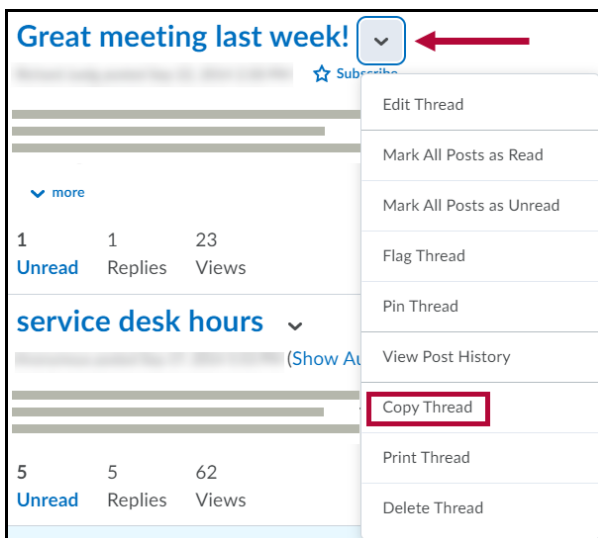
Great meeting last week!

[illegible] Subscribe

more

1 Unread 1 Replies 23 Views

service desk hours

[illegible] (Show Au

5 Unread 5 Replies 62 Views

Edit Thread
Mark All Posts as Read
Mark All Posts as Unread
Flag Thread
Pin Thread
View Post History
Copy Thread
Print Thread
Delete Thread